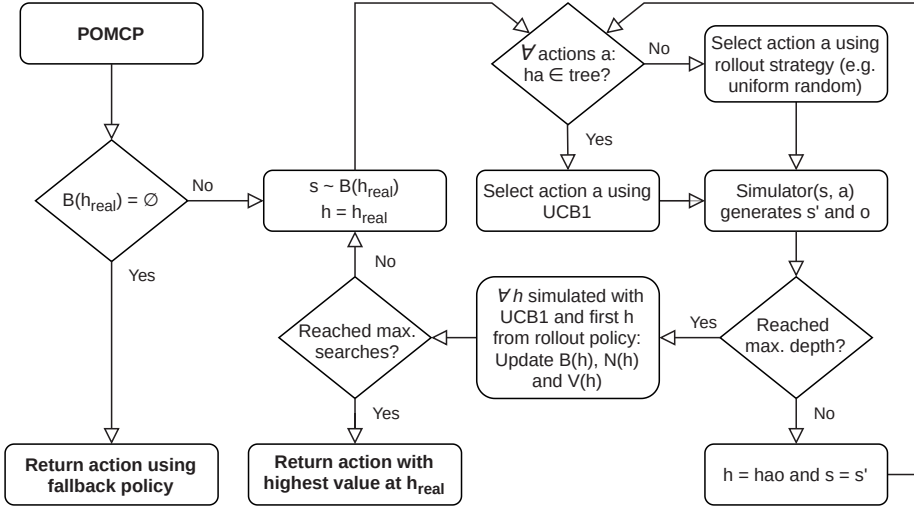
POMCP

$B(h_{real}) = \emptyset$

No

Yes

Return action using fallback policy

$s \sim B(h_{real})$
$h = h_{real}$

No

Reached max. searches?

Yes

Return action with highest value at $h_{real}$

$\forall$ actions a: ha $\in$ tree?

No

Yes

Select action a using rollout strategy (e.g. uniform random)

Select action a using UCB1

Simulator(s, a) generates s' and o

Reached max. depth?

Yes

No

$\forall h$ simulated with UCB1 and first h from rollout policy: Update B(h), N(h) and V(h)

h = hao and s = s'